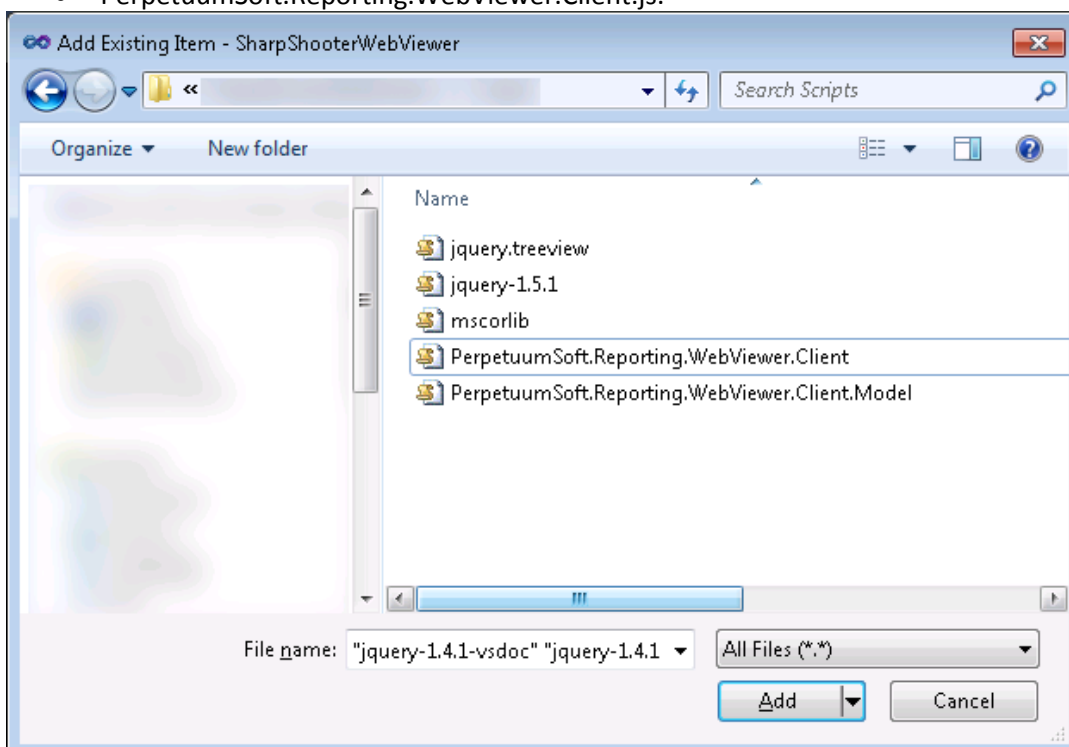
• PerpetuumSoft.Reporting.WebViewer.Client.js.

Add Existing Item - SharpShooterWebViewer

«

Search Scripts

Organize ▾ New folder

Name

jquery.treeview

jquery-1.5.1

mscorlib

PerpetuumSoft.Reporting.WebViewer.Client

PerpetuumSoft.Reporting.WebViewer.Client.Model

File name: "jquery-1.4.1-vsdoc" "jquery-1.4.1

All Files (*.*)

Add

Cancel